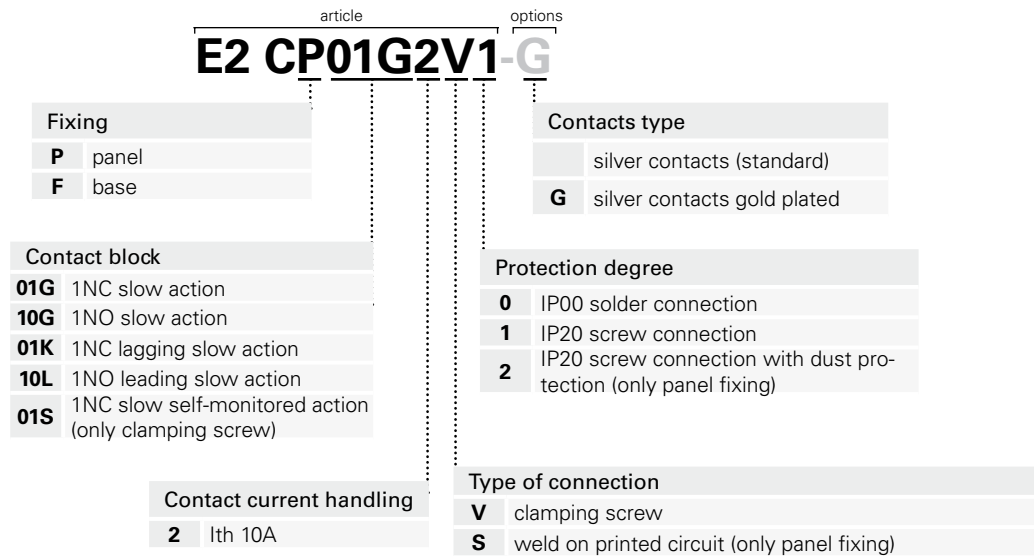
article

options

E2 CP01G2V1-G

Fixing

| P | panel |
|---|---|
| F | base |

Contact block

| 01G | 1NC slow action |
|---|---|
| 10G | 1NO slow action |
| 01K | 1NC lagging slow action |
| 10L | 1NO leading slow action |
| 01S | 1NC slow self-monitored action (only clamping screw) |

Contact current handling

| 2 | Ith 10A |
|---|---|

Contacts type

| | silver contacts (standard) |
|---|---|
| G | silver contacts gold plated |

Protection degree

| 0 | IP00 solder connection |
|---|---|
| 1 | IP20 screw connection |
| 2 | IP20 screw connection with dust protection (only panel fixing) |

Type of connection

| V | clamping screw |
|---|---|
| S | weld on printed circuit (only panel fixing) |